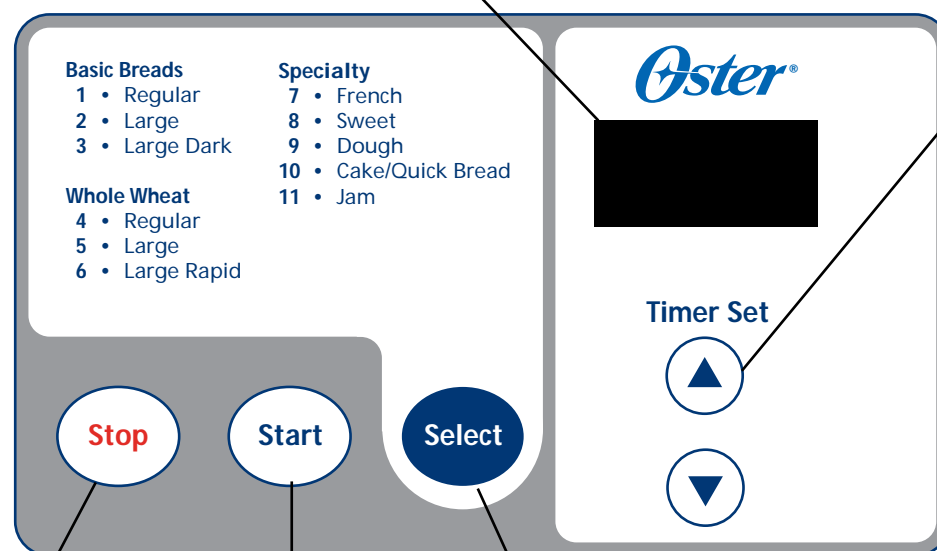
Basic Breads
1 • Regular
2 • Large
3 • Large Dark

Whole Wheat
4 • Regular
5 • Large
6 • Large Rapid

Specialty
7 • French
8 • Sweet
9 • Dough
10 • Cake/Quick Bread
11 • Jam

Oster®

Timer Set

Stop
Start
Select